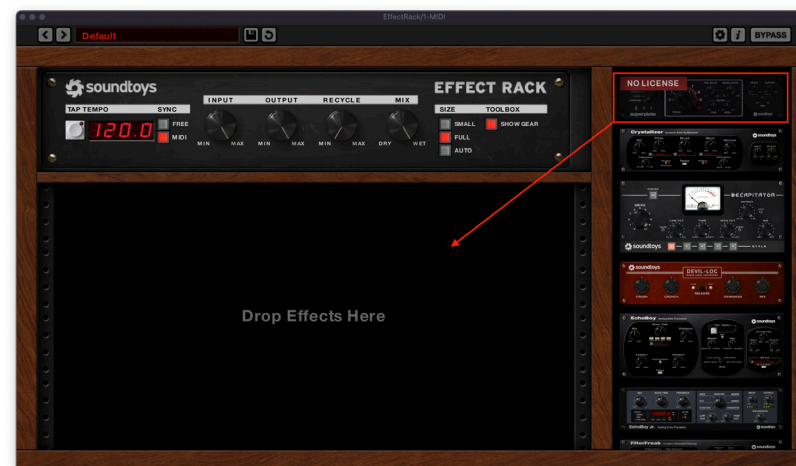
EffectRack/1-MIDI

Default

BYPASS

soundtoys

EFFECT RACK

TAP TEMPO

SYNC

120.0

FREE

MIDI

INPUT

OUTPUT

RECYCLE

MIX

MIN MAX

MIN MAX

MIN MAX

DRY WET

SIZE

TOOLBOX

SMALL

FULL

AUTO

SHOW GEAR

Drop Effects Here

NO LICENSE

superplate

Crystallizer

soundtoys

DECAPITATOR

soundtoys

soundtoys

DEVIL-LOC

EchoBoy

soundtoys

EchoBoy Jr.

FilterFreak

soundtoys